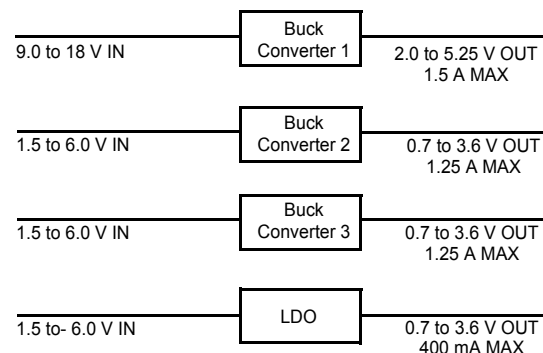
9.0 to 18 V IN

Buck Converter 1

2.0 to 5.25 V OUT
1.5 A MAX

1.5 to 6.0 V IN

Buck Converter 2

0.7 to 3.6 V OUT
1.25 A MAX

1.5 to 6.0 V IN

Buck Converter 3

0.7 to 3.6 V OUT
1.25 A MAX

1.5 to- 6.0 V IN

LDO

0.7 to 3.6 V OUT
400 mA MAX